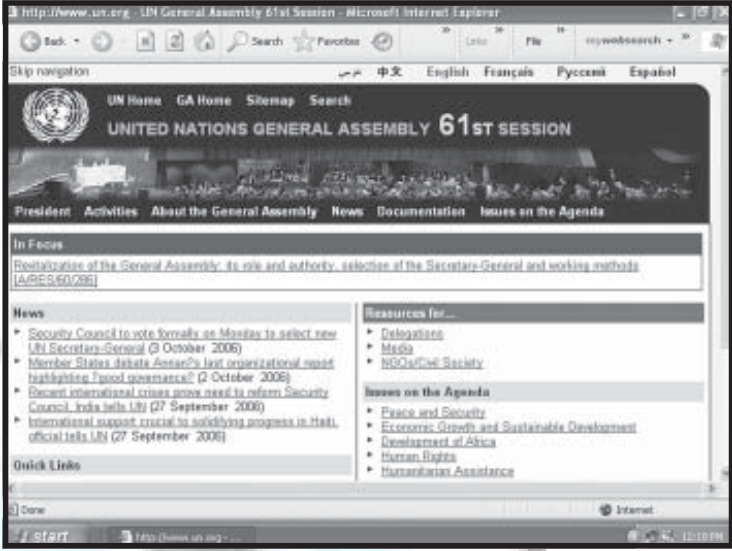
http://www.un.org - UN General Assembly 61st Session - Microsoft Internet Explorer

Back Search Favorites Links File mywebsearch

Skip navigation

عربي 中文 English Français Русский Español

UN Home GA Home Sitemap Search

UNITED NATIONS GENERAL ASSEMBLY 61ST SESSION

President Activities About the General Assembly News Documentation Issues on the Agenda

In Focus

Revitalization of the General Assembly: its role and authority, selection of the Secretary-General and working methods [A/RES/60/286]

News

Security Council to vote formally on Monday to select new UN Secretary-General (3 October 2006)

Member States debate Annan?s last organizational report highlighting ?good governance? (2 October 2006)

Recent international crises prove need to reform Security Council, India tells UN (27 September 2006)

International support crucial to solidifying progress in Haiti, official tells UN (27 September 2006)

Quick Links

Resources for...

Delegations

Media

NGOs/Civil Society

Issues on the Agenda

Peace and Security

Economic Growth and Sustainable Development

Development of Africa

Human Rights

Humanitarian Assistance

Done

Internet

start

http://www.un.org - ...

12:18 PM